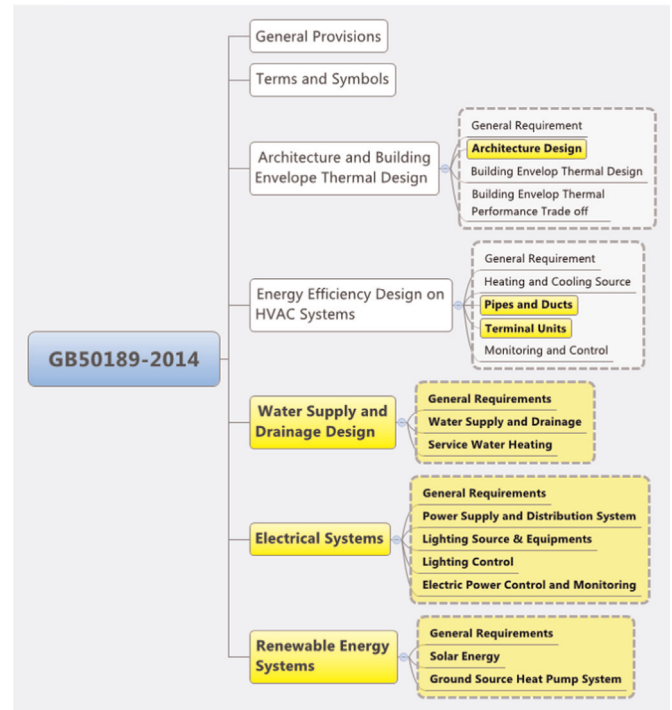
GB50189-2014

General Provisions

Terms and Symbols

Architecture and Building Envelope Thermal Design

General Requirement

Architecture Design

Building Envelop Thermal Design

Building Envelop Thermal Performance Trade off

Energy Efficiency Design on HVAC Systems

General Requirement

Heating and Cooling Source

Pipes and Ducts

Terminal Units

Monitoring and Control

Water Supply and Drainage Design

General Requirements

Water Supply and Drainage

Service Water Heating

Electrical Systems

General Requirements

Power Supply and Distribution System

Lighting Source & Equipments

Lighting Control

Electric Power Control and Monitoring

Renewable Energy Systems

General Requirements

Solar Energy

Ground Source Heat Pump System